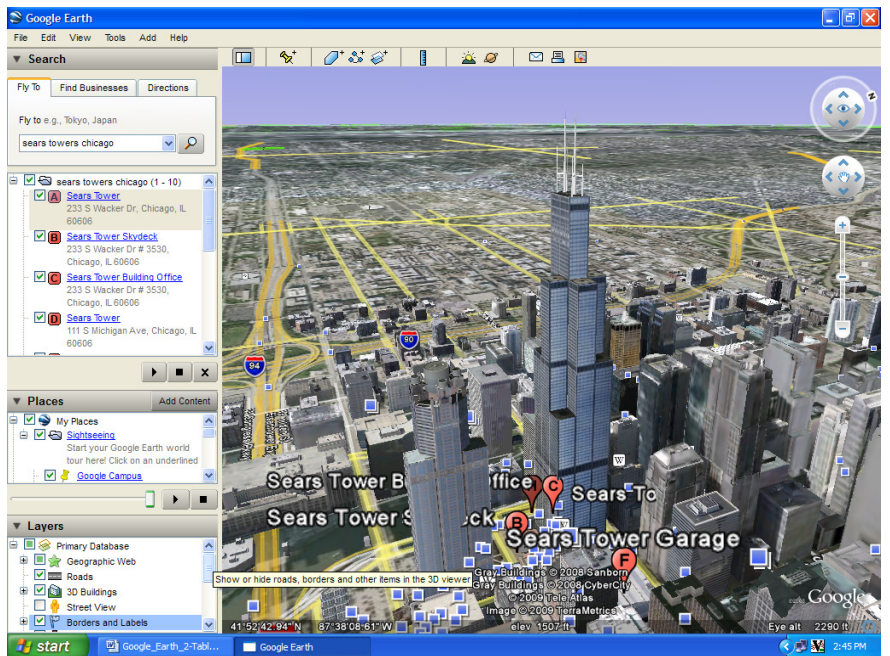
Google Earth

File Edit View Tools Add Help

Search

Fly To | Find Businesses | Directions

Fly to e.g., Tokyo, Japan

sears towers chicago

sears towers chicago (1 - 10)

A Sears Tower
233 S Wacker Dr, Chicago, IL 60606

B Sears Tower Skydeck
233 S Wacker Dr # 3530, Chicago, IL 60606

C Sears Tower Building Office
233 S Wacker Dr # 3530, Chicago, IL 60606

D Sears Tower
111 S Michigan Ave, Chicago, IL 60606

Places | Add Content

My Places

Sightseeing

Start your Google Earth world tour here! Click on an underlined

Google Campus

Layers

Primary Database

Geographic Web

Roads

3D Buildings

Street View

Borders and Labels

Show or hide roads, borders and other items in the 3D viewer

94

90

Sears Tower B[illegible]ffice

Sears To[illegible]

Sears Tower S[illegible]ck

Sears Tower Garage

Gray Buildings © 2008 Sanborn
Gray Buildings © 2008 CyberCity
© 2009 Tele Atlas
Image © 2009 TerraMetrics

41°52'42.94" N 87°38'08.61" W elev 1507 ft

Google

Eye alt 2290 ft

start | Google_Earth_2-Tabl... | Google Earth | 2:45 PM